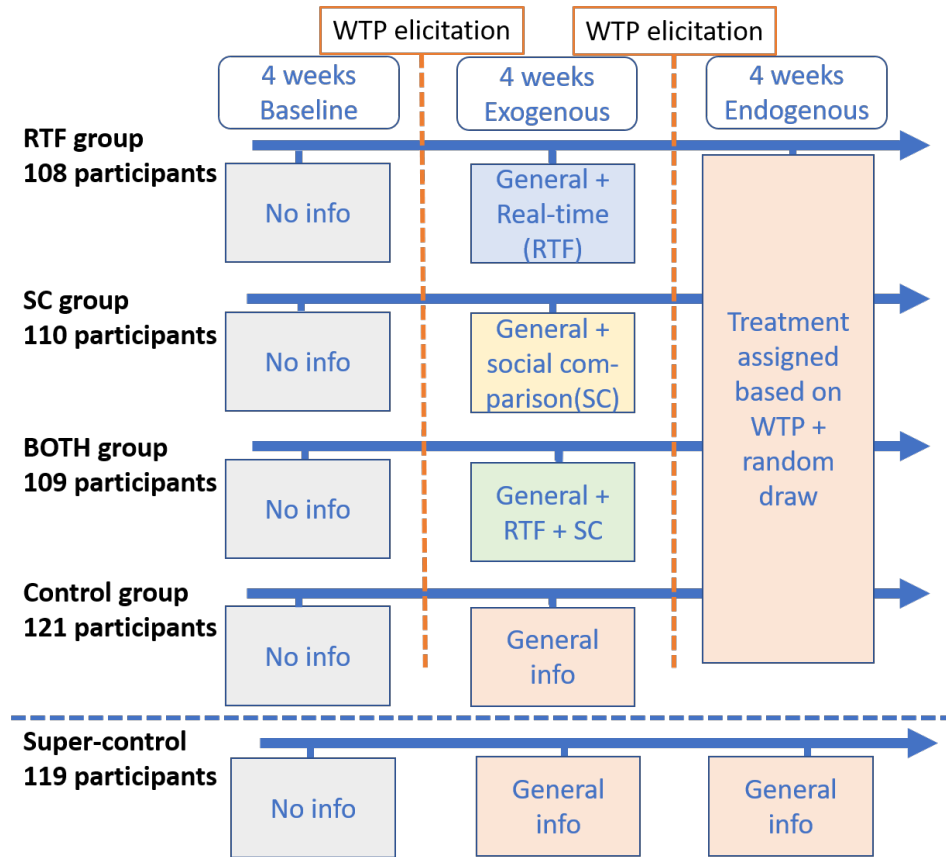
WTP elicitation

WTP elicitation

4 weeks Baseline

4 weeks Exogenous

4 weeks Endogenous

RTF group
108 participants

No info

General + Real-time (RTF)

SC group
110 participants

No info

General + social comparison(SC)

Treatment assigned based on WTP + random draw

BOTH group
109 participants

No info

General + RTF + SC

Control group
121 participants

No info

General info

Super-control
119 participants

No info

General info

General info